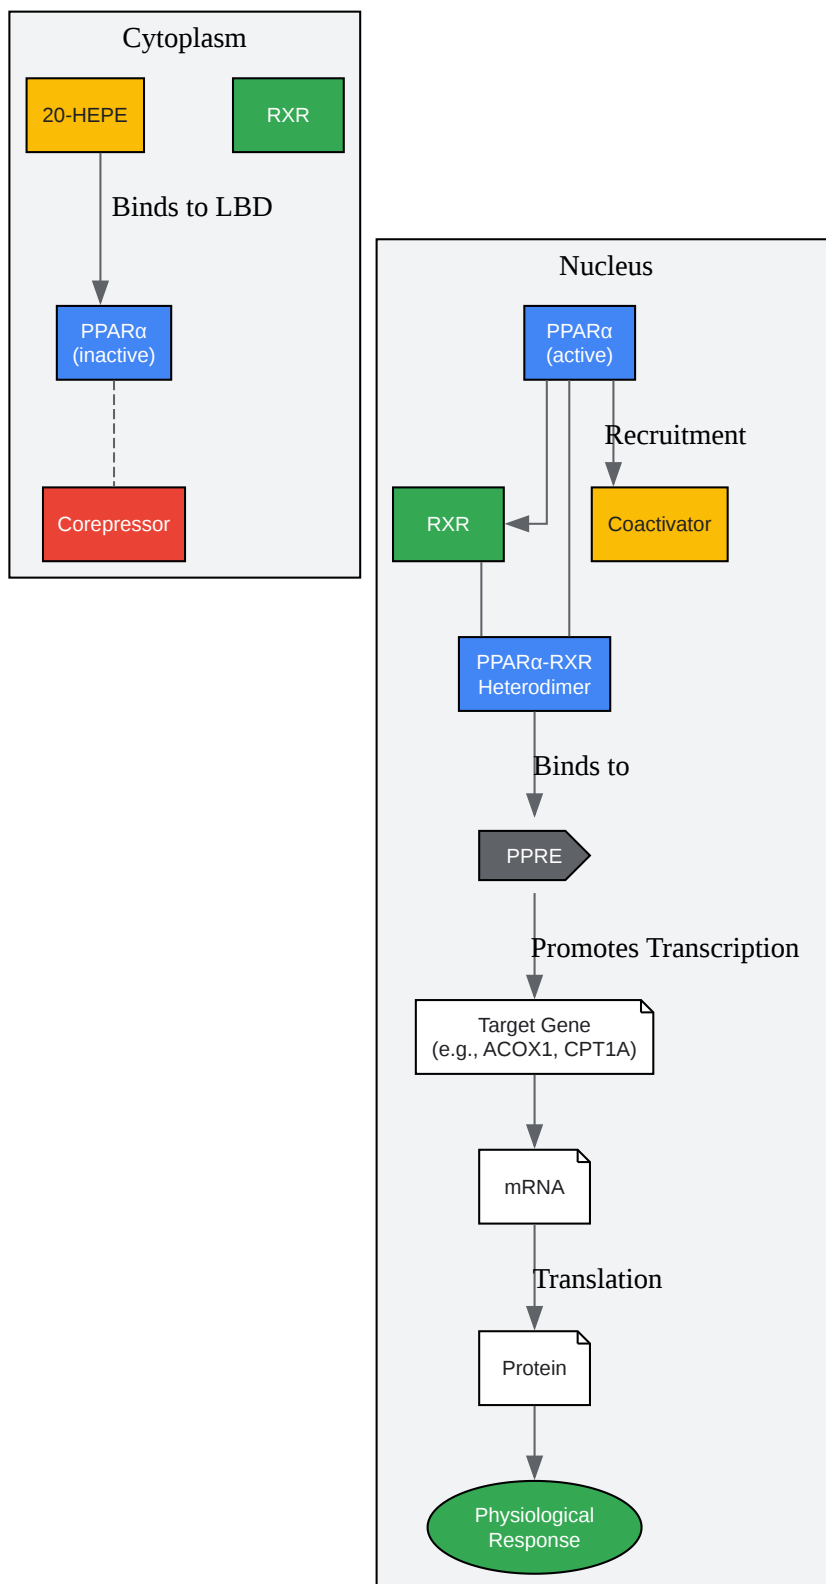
Cytoplasm

20-HEPE

RXR

Binds to LBD

PPARα (inactive)

Corepressor

Nucleus

PPARα (active)

Recruitment

RXR

Coactivator

PPARα-RXR Heterodimer

Binds to

PPRE

Promotes Transcription

Target Gene (e.g., ACOX1, CPT1A)

mRNA

Translation

Protein

Physiological Response